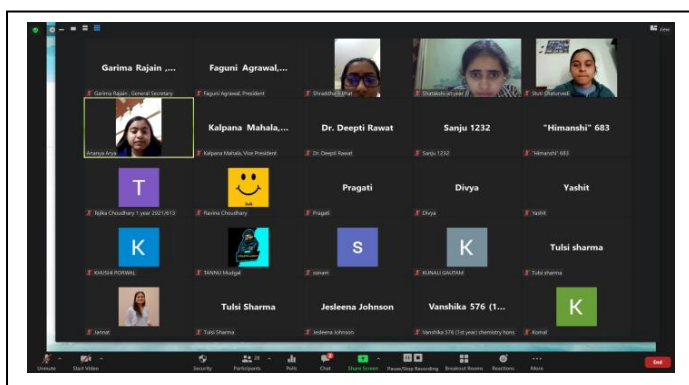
View

Garima Rajain ,...
Garima Rajain , General Secretary

Faguni Agrawal,...
Faguni Agrawal, President

Shraddha Bhat

Shanskriti arya

Stuti Chaturvedi

Ananya Arya

Kalpana Mahala,...
Kalpana Mahala, Vice President

Dr. Deepti Rawat
Dr. Deepti Rawat

Sanju 1232
Sanju 1232

"Himanshi" 683
"Himanshi" 683

T
Nitika Choudhary 1 year 2021/613

Navina Choudhary

Pragati
Pragati

Divya
Divya

Yashit
Yashit

K
KHUSHI PORWAL

TANNU Mudgal

S
sonam

K
KUNALI GAUTAM

Tulsi sharma
Tulsi sharma

Jannat

Tulsi Sharma
Tulsi Sharma

Jesleena Johnson
Jesleena Johnson

Vanshika 576 (1...
Vanshika 576 (1st year) chemistry hons

K
Komal

Unmute Start Video Security Participants Polls Chat Share Screen Pause/Stop Recording Breakout Rooms Reactions More End